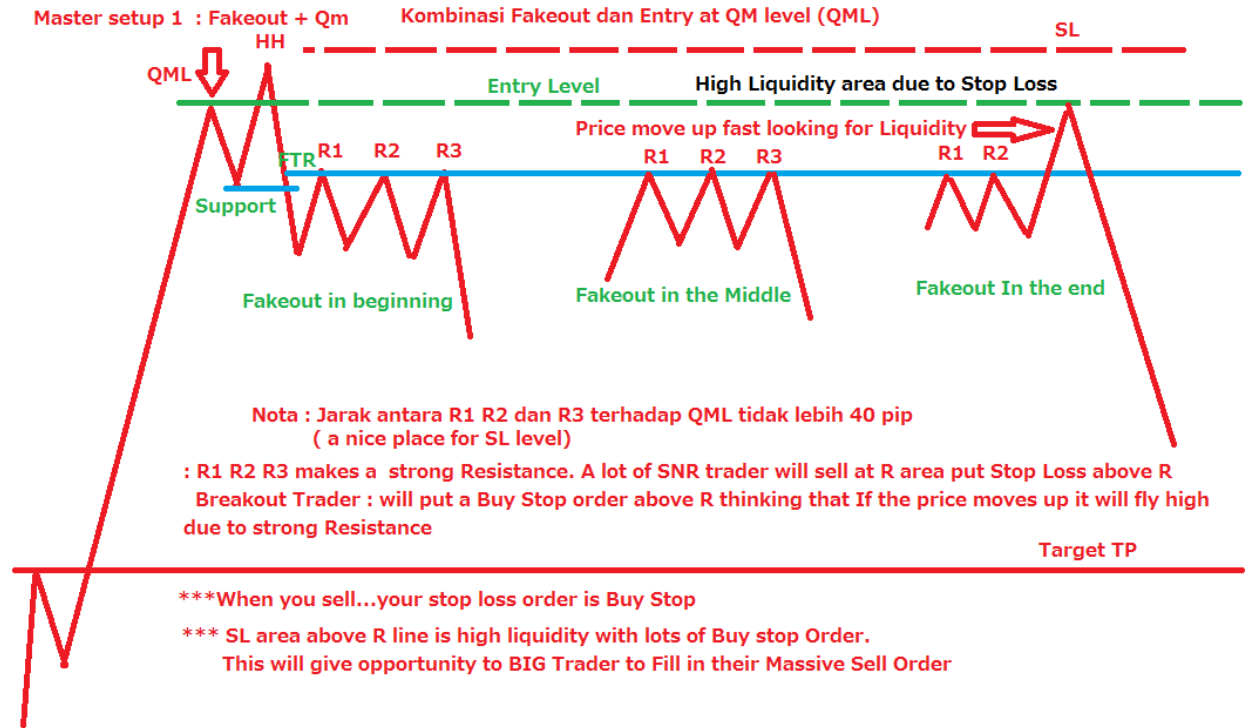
Master setup 1 : Fakeout + Qm

Kombinasi Fakeout dan Entry at QM level (QML)

SL

HH

QML

Entry Level

High Liquidity area due to Stop Loss

Price move up fast looking for Liquidity

FTR

R1 R2 R3

R1 R2 R3

R1 R2

Support

Fakeout in beginning

Fakeout in the Middle

Fakeout In the end

Nota : Jarak antara R1 R2 dan R3 terhadap QML tidak lebih 40 pip
( a nice place for SL level)

: R1 R2 R3 makes a strong Resistance. A lot of SNR trader will sell at R area put Stop Loss above R
Breakout Trader : will put a Buy Stop order above R thinking that If the price moves up it will fly high due to strong Resistance

Target TP

***When you sell...your stop loss order is Buy Stop

*** SL area above R line is high liquidity with lots of Buy stop Order.
This will give opportunity to BIG Trader to Fill in their Massive Sell Order